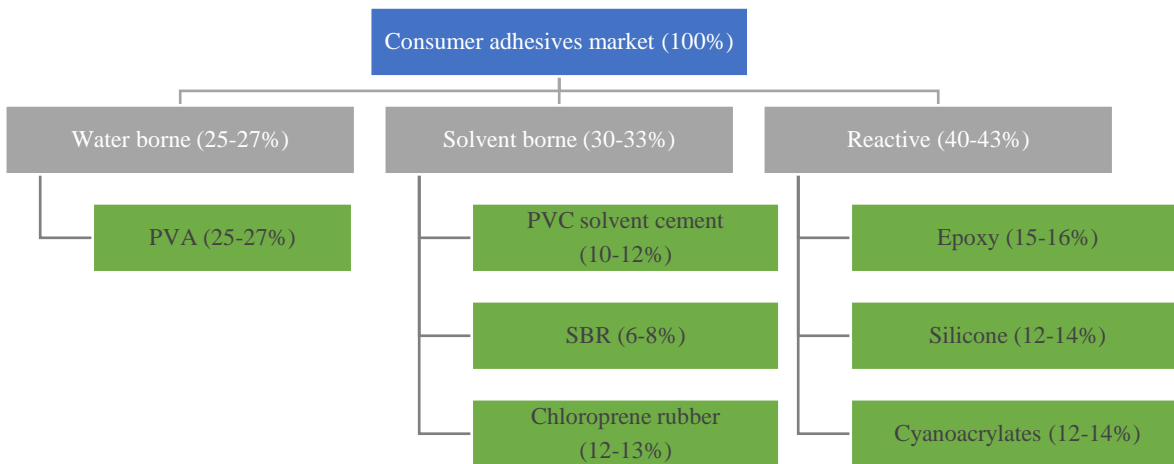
Consumer adhesives market (100%)

Water borne (25-27%)

PVA (25-27%)

Solvent borne (30-33%)

PVC solvent cement (10-12%)

SBR (6-8%)

Chloroprene rubber (12-13%)

Reactive (40-43%)

Epoxy (15-16%)

Silicone (12-14%)

Cyanoacrylates (12-14%)